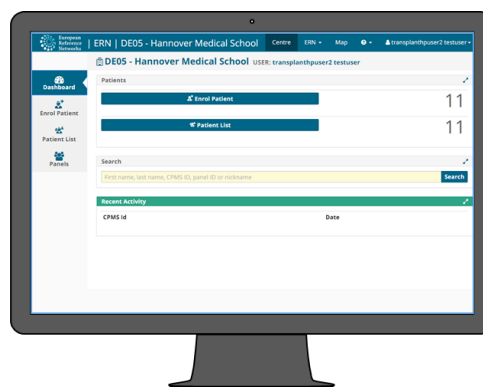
European Reference Networks | ERN | DE05 - Hannover Medical School

Centre ERN ▾ Map ❓ ▾ transplanthpuser2 testuser ▾

Dashboard

Enrol Patient

Patient List

Panels

DE05 - Hannover Medical School USER: transplanthpuser2 testuser

Patients

Enrol Patient 11

Patient List 11

Search

First name, last name, CPMS ID, panel ID or nickname

Search

Recent Activity

| CPMS Id | Date |
|---|---|